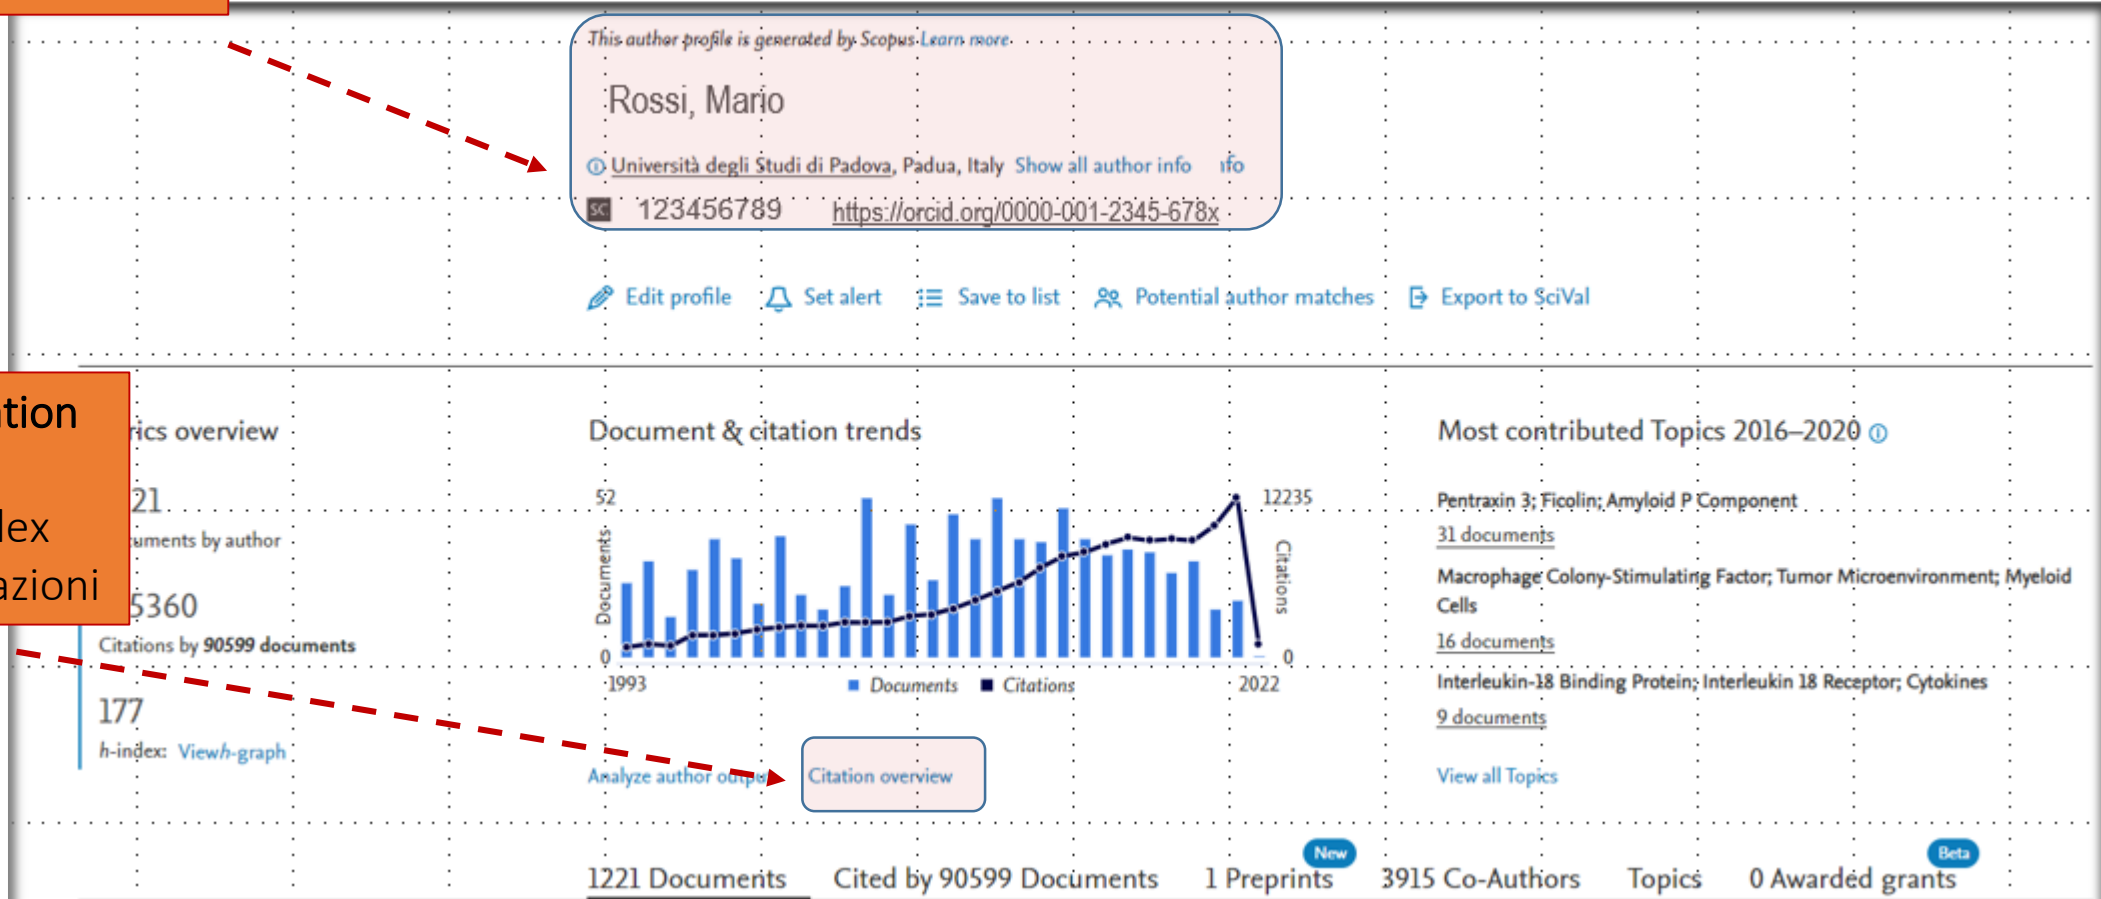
This author profile is generated by Scopus Learn more

Rossi, Mario

Università degli Studi di Padova, Padua, Italy Show all author info ıfo

123456789 https://orcid.org/0000-001-2345-678x

Edit profile Set alert Save to list Potential author matches Export to SciVal

tion

lex

azioni

rics overview

21

uments by author

5360

Citations by 90599 documents

177

h-index: View h-graph

Document & citation trends

52

12235

Documents

Citations

0

0

1993

2022

Documents Citations

Analyze author outpu

Citation overview

Most contributed Topics 2016–2020

Pentraxin 3; Ficolin; Amyloid P Component

31 documents

Macrophage Colony-Stimulating Factor; Tumor Microenvironment; Myeloid Cells

16 documents

Interleukin-18 Binding Protein; Interleukin 18 Receptor; Cytokines

9 documents

View all Topics

1221 Documents Cited by 90599 Documents New 1 Preprints 3915 Co-Authors Topics Beta 0 Awarded grants